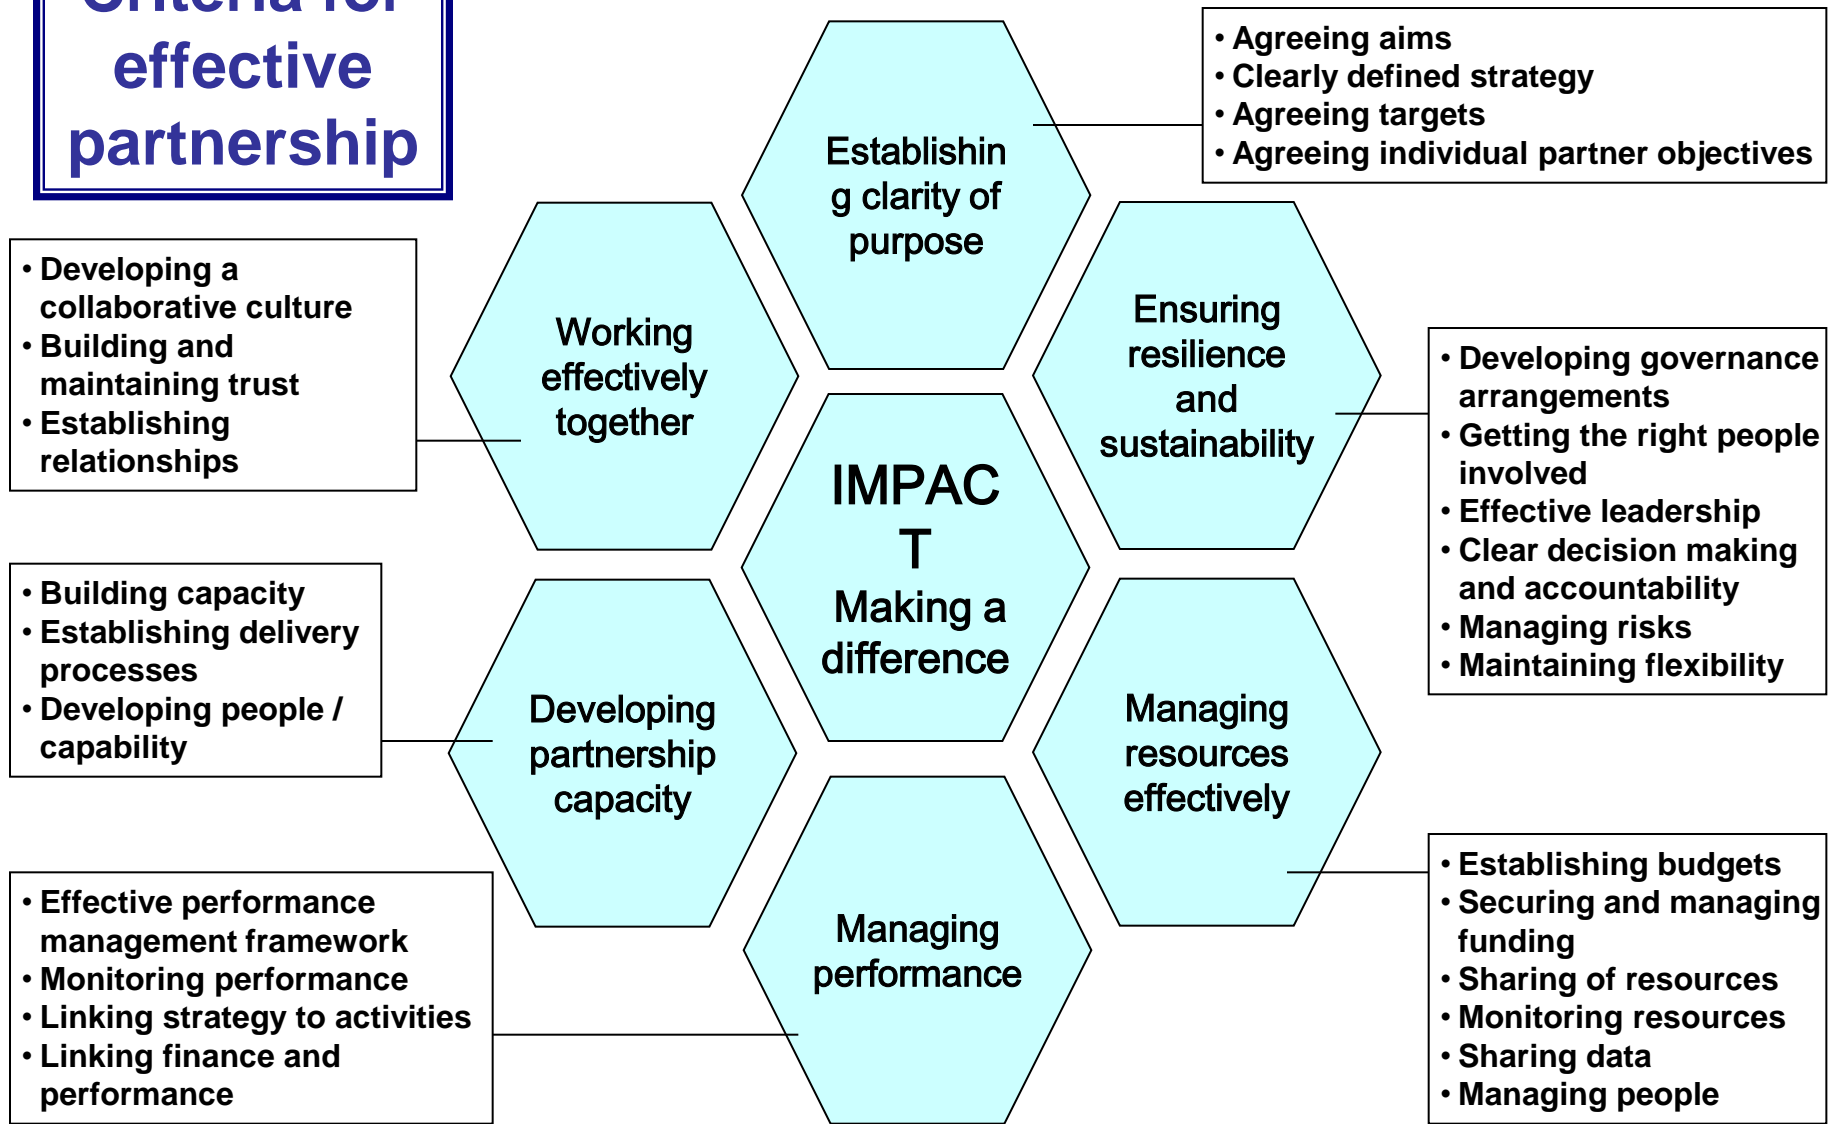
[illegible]
effective
partnership

Establishing clarity of purpose

• Agreeing aims
• Clearly defined strategy
• Agreeing targets
• Agreeing individual partner objectives

• Developing a collaborative culture
• Building and maintaining trust
• Establishing relationships

Working effectively together

Ensuring resilience and sustainability

• Developing governance arrangements
• Getting the right people involved
• Effective leadership
• Clear decision making and accountability
• Managing risks
• Maintaining flexibility

IMPACT
Making a difference

• Building capacity
• Establishing delivery processes
• Developing people / capability

Developing partnership capacity

Managing resources effectively

• Establishing budgets
• Securing and managing funding
• Sharing of resources
• Monitoring resources
• Sharing data
• Managing people

Managing performance

• Effective performance management framework
• Monitoring performance
• Linking strategy to activities
• Linking finance and performance